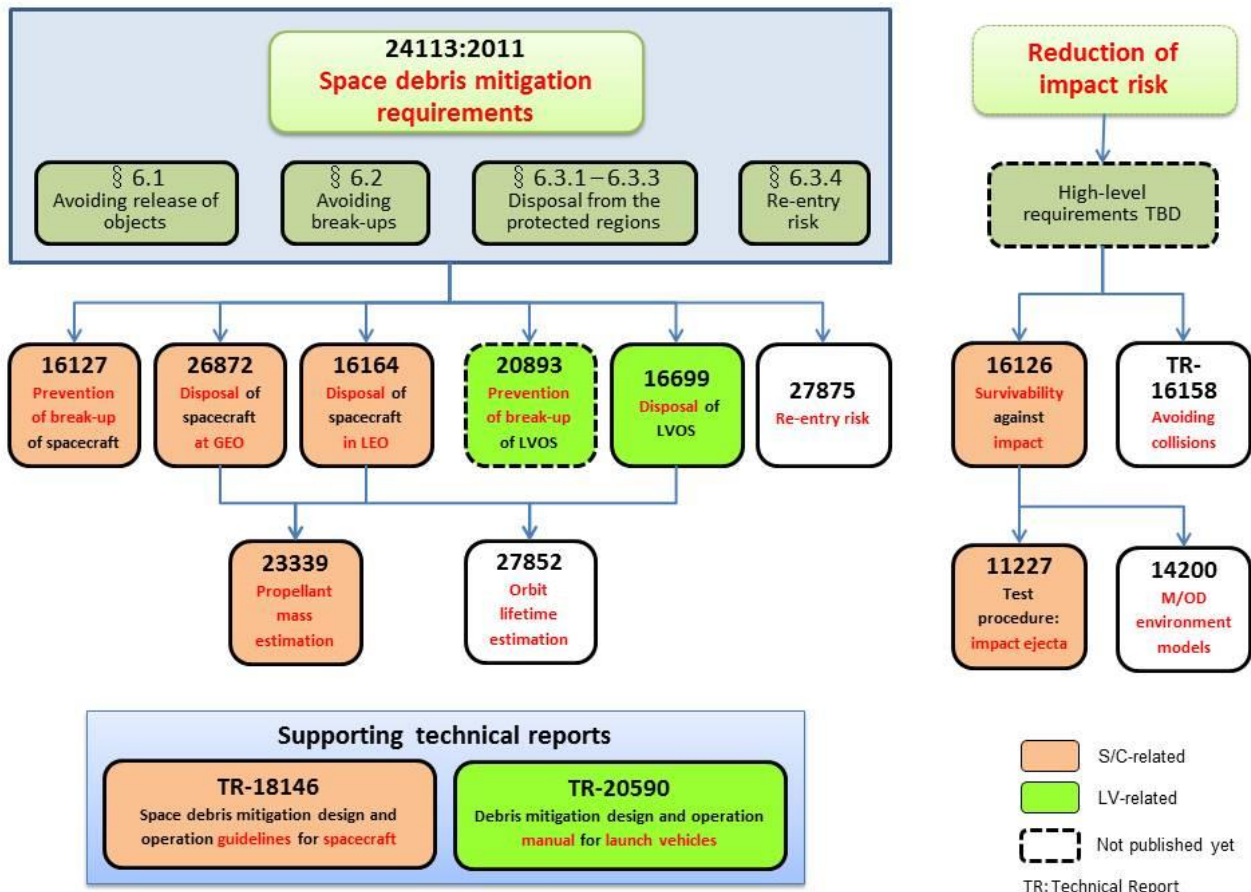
24113:2011
Space debris mitigation requirements

§ 6.1
Avoiding release of objects

§ 6.2
Avoiding break-ups

§ 6.3.1 – 6.3.3
Disposal from the protected regions

§ 6.3.4
Re-entry risk

Reduction of impact risk

High-level requirements TBD

16127
Prevention of break-up of spacecraft

26872
Disposal of spacecraft at GEO

16164
Disposal of spacecraft in LEO

20893
Prevention of break-up of LVOS

16699
Disposal of LVOS

27875
Re-entry risk

16126
Survivability against impact

TR-16158
Avoiding collisions

23339
Propellant mass estimation

27852
Orbit lifetime estimation

11227
Test procedure: impact ejecta

14200
M/OD environment models

Supporting technical reports

TR-18146
Space debris mitigation design and operation guidelines for spacecraft

TR-20590
Debris mitigation design and operation manual for launch vehicles

S/C-related
LV-related
Not published yet
TR: Technical Report